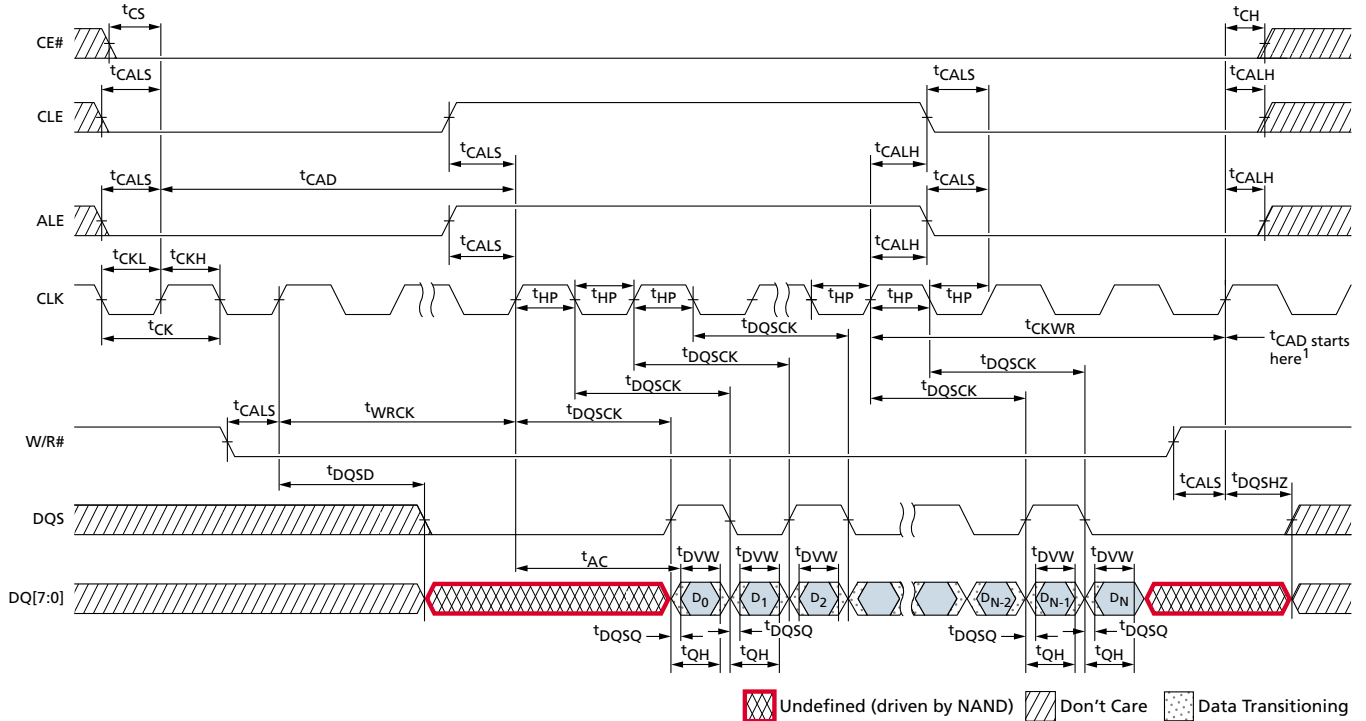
$t_{CS}$
$t_{CH}$
CE#
$t_{CALS}$
$t_{CALS}$
$t_{CALH}$
CLE
$t_{CALS}$
$t_{CALH}$
$t_{CALS}$
$t_{CAD}$
$t_{CALS}$
$t_{CALH}$
ALE
$t_{CALS}$
$t_{CALH}$
$t_{CKL}$
$t_{CKH}$
CLK
$t_{HP}$
$t_{HP}$
$t_{HP}$
$t_{HP}$
$t_{HP}$
$t_{HP}$
$t_{CK}$
$t_{DQSCK}$
$t_{CKWR}$
$t_{CAD}$ starts here$^1$
$t_{DQSCK}$
$t_{DQSCK}$
$t_{DQSCK}$
$t_{DQSCK}$
$t_{CALS}$
$t_{WRCK}$
$t_{DQSCK}$
W/R#
$t_{DQSD}$
$t_{CALS}$
$t_{DQSHZ}$
DQS
$t_{AC}$
$t_{DVW}$
$t_{DVW}$
$t_{DVW}$
$t_{DVW}$
$t_{DVW}$
DQ[7:0]
$D_0$
$D_1$
$D_2$
$D_{N-2}$
$D_{N-1}$
$D_N$
$t_{DQSQ}$
$t_{DQSQ}$
$t_{DQSQ}$
$t_{DQSQ}$
$t_{QH}$
$t_{QH}$
$t_{QH}$
$t_{QH}$
Undefined (driven by NAND)
Don’t Care
Data Transitioning